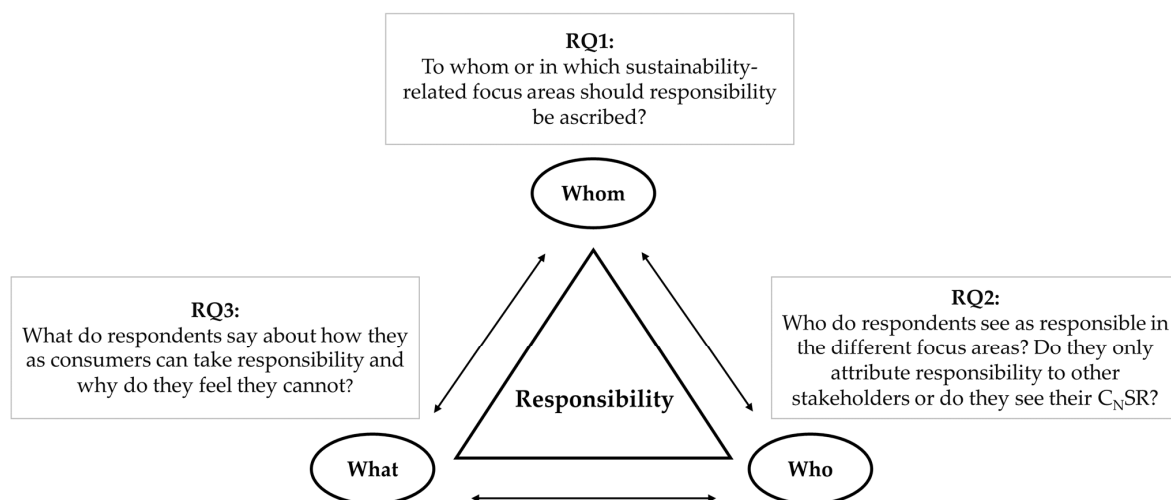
**RQ1:**
To whom or in which sustainability-related focus areas should responsibility be ascribed?

Whom

**RQ3:**
What do respondents say about how they as consumers can take responsibility and why do they feel they cannot?

Responsibility

**RQ2:**
Who do respondents see as responsible in the different focus areas? Do they only attribute responsibility to other stakeholders or do they see their $C_N$SR?

What

Who